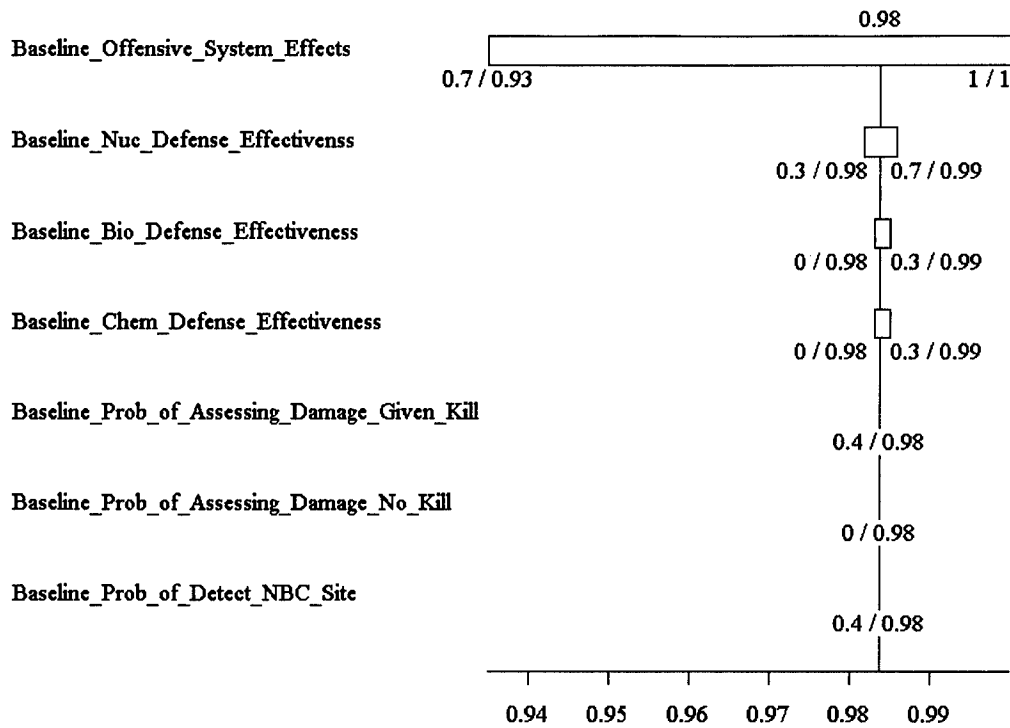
0.98

Baseline_Offensive_System_Effects

0.7 / 0.93

1 / 1

Baseline_Nuc_Defense_Effectivenss

0.3 / 0.98

0.7 / 0.99

Baseline_Bio_Defense_Effectiveness

0 / 0.98

0.3 / 0.99

Baseline_Chem_Defense_Effectiveness

0 / 0.98

0.3 / 0.99

Baseline_Prob_of_Assessing_Damage_Given_Kill

0.4 / 0.98

Baseline_Prob_of_Assessing_Damage_No_Kill

0 / 0.98

Baseline_Prob_of_Detect_NBC_Site

0.4 / 0.98

0.94 0.95 0.96 0.97 0.98 0.99